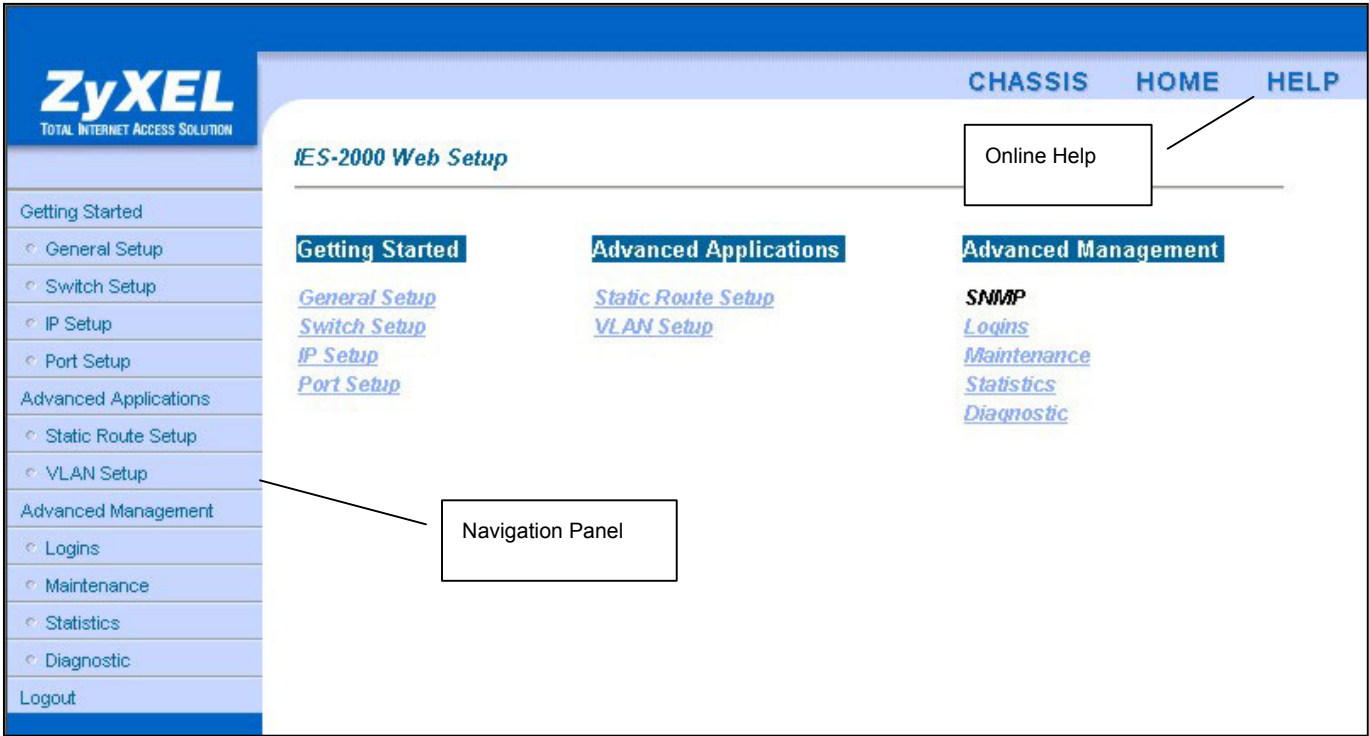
ZyXEL
TOTAL INTERNET ACCESS SOLUTION

CHASSIS HOME HELP

IES-2000 Web Setup

Online Help

Getting Started
General Setup
Switch Setup
IP Setup
Port Setup
Advanced Applications
Static Route Setup
VLAN Setup
Advanced Management
Logins
Maintenance
Statistics
Diagnostic
Logout

Getting Started
General Setup
Switch Setup
IP Setup
Port Setup

Advanced Applications
Static Route Setup
VLAN Setup

Advanced Management
SNMP
Logins
Maintenance
Statistics
Diagnostic

Navigation Panel